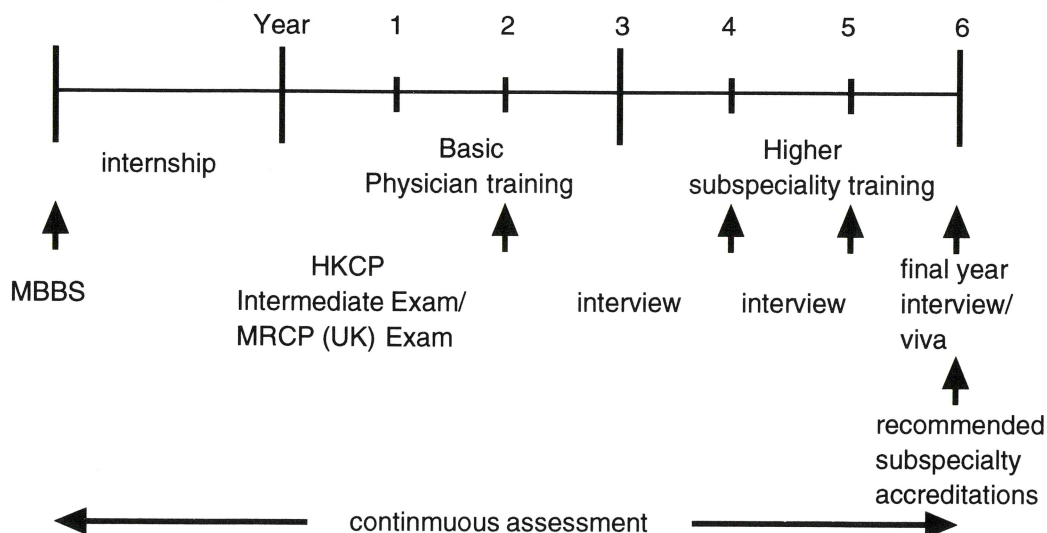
Year 1 2 3 4 5 6

internship

Basic Physician training

Higher subspeciality training

MBBS

HKCP Intermediate Exam/ MRCP (UK) Exam

interview

interview

final year interview/ viva

recommended subspecialty accreditations

continmuous assessment